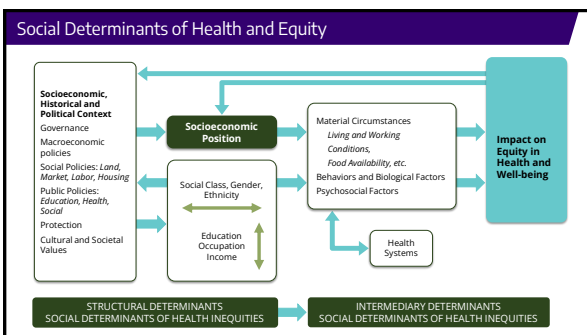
Social Determinants of Health and Equity

Socioeconomic, Historical and Political Context
Governance
Macroeconomic policies
Social Policies: *Land, Market, Labor, Housing*
Public Policies: *Education, Health, Social*
Protection
Cultural and Societal Values

Socioeconomic Position

Social Class, Gender, Ethnicity

Education
Occupation
Income

Material Circumstances
*Living and Working Conditions,*
*Food Availability, etc.*
Behaviors and Biological Factors
Psychosocial Factors

Health Systems

Impact on Equity in Health and Well-being

STRUCTURAL DETERMINANTS
SOCIAL DETERMINANTS OF HEALTH INEQUITIES

INTERMEDIARY DETERMINANTS
SOCIAL DETERMINANTS OF HEALTH INEQUITIES